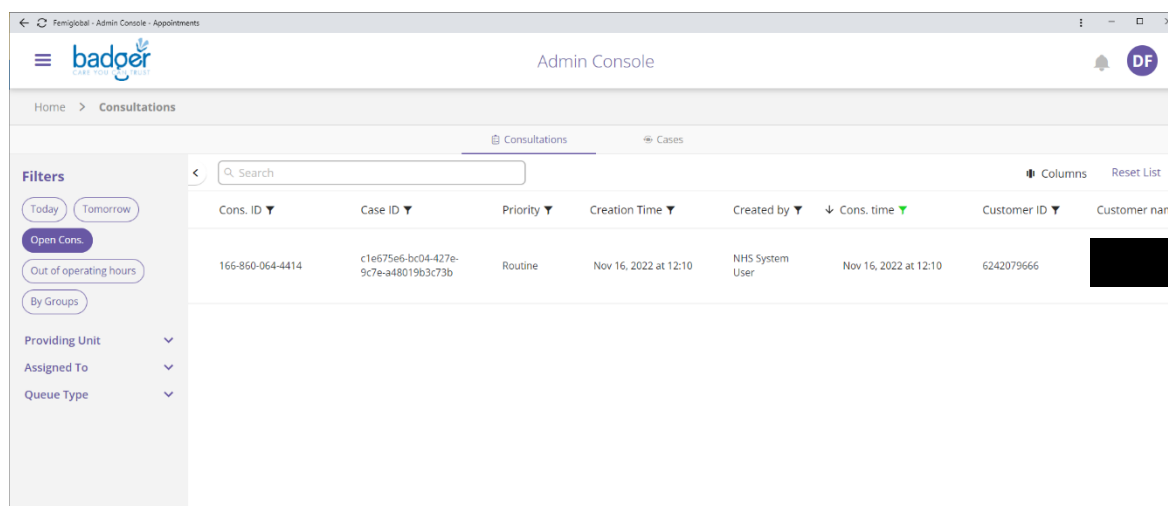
Femiglobal - Admin Console - Appointments

badger
CARE YOU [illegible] TRUST

Admin Console

DF

Home > Consultations

Consultations
Cases

Filters

Today
Tomorrow
Open Cons.
Out of operating hours
By Groups

Providing Unit
Assigned To
Queue Type

Search

Columns
Reset List

| Cons. ID | Case ID | Priority | Creation Time | Created by | Cons. time | Customer ID | Customer nam |
|---|---|---|---|---|---|---|---|
| 166-860-064-4414 | c1e675e6-bc04-427e-9c7e-a48019b3c73b | Routine | Nov 16, 2022 at 12:10 | NHS System User | Nov 16, 2022 at 12:10 | 6242079666 | |